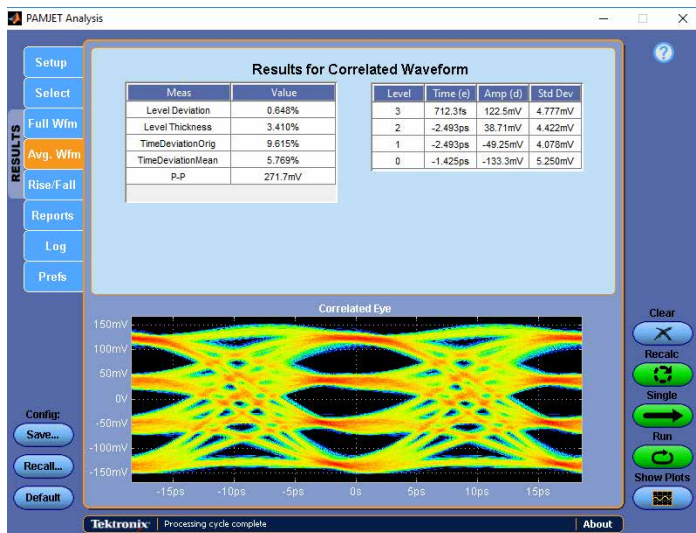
PAMJET Analysis

Setup
Select
RESULTS
Full Wfm
Avg. Wfm
Rise/Fall
Reports
Log
Prefs

Results for Correlated Waveform

| Meas | Value |
|---|---|
| Level Deviation | 0.648% |
| Level Thickness | 3.410% |
| TimeDeviationOrig | 9.615% |
| TimeDeviationMean | 5.769% |
| P-P | 271.7mV |

| Level | Time (e) | Amp (d) | Std Dev |
|---|---|---|---|
| 3 | 712.3fs | 122.5mV | 4.777mV |
| 2 | -2.493ps | 38.71mV | 4.422mV |
| 1 | -2.493ps | -49.25mV | 4.078mV |
| 0 | -1.425ps | -133.3mV | 5.250mV |

Correlated Eye

150mV
100mV
50mV
0V
-50mV
-100mV
-150mV
-15ps -10ps -5ps 0s 5ps 10ps 15ps

Config:
Save...
Recall...
Default

Clear
Recalc
Single
Run
Show Plots

Tektronix | Processing cycle complete | About